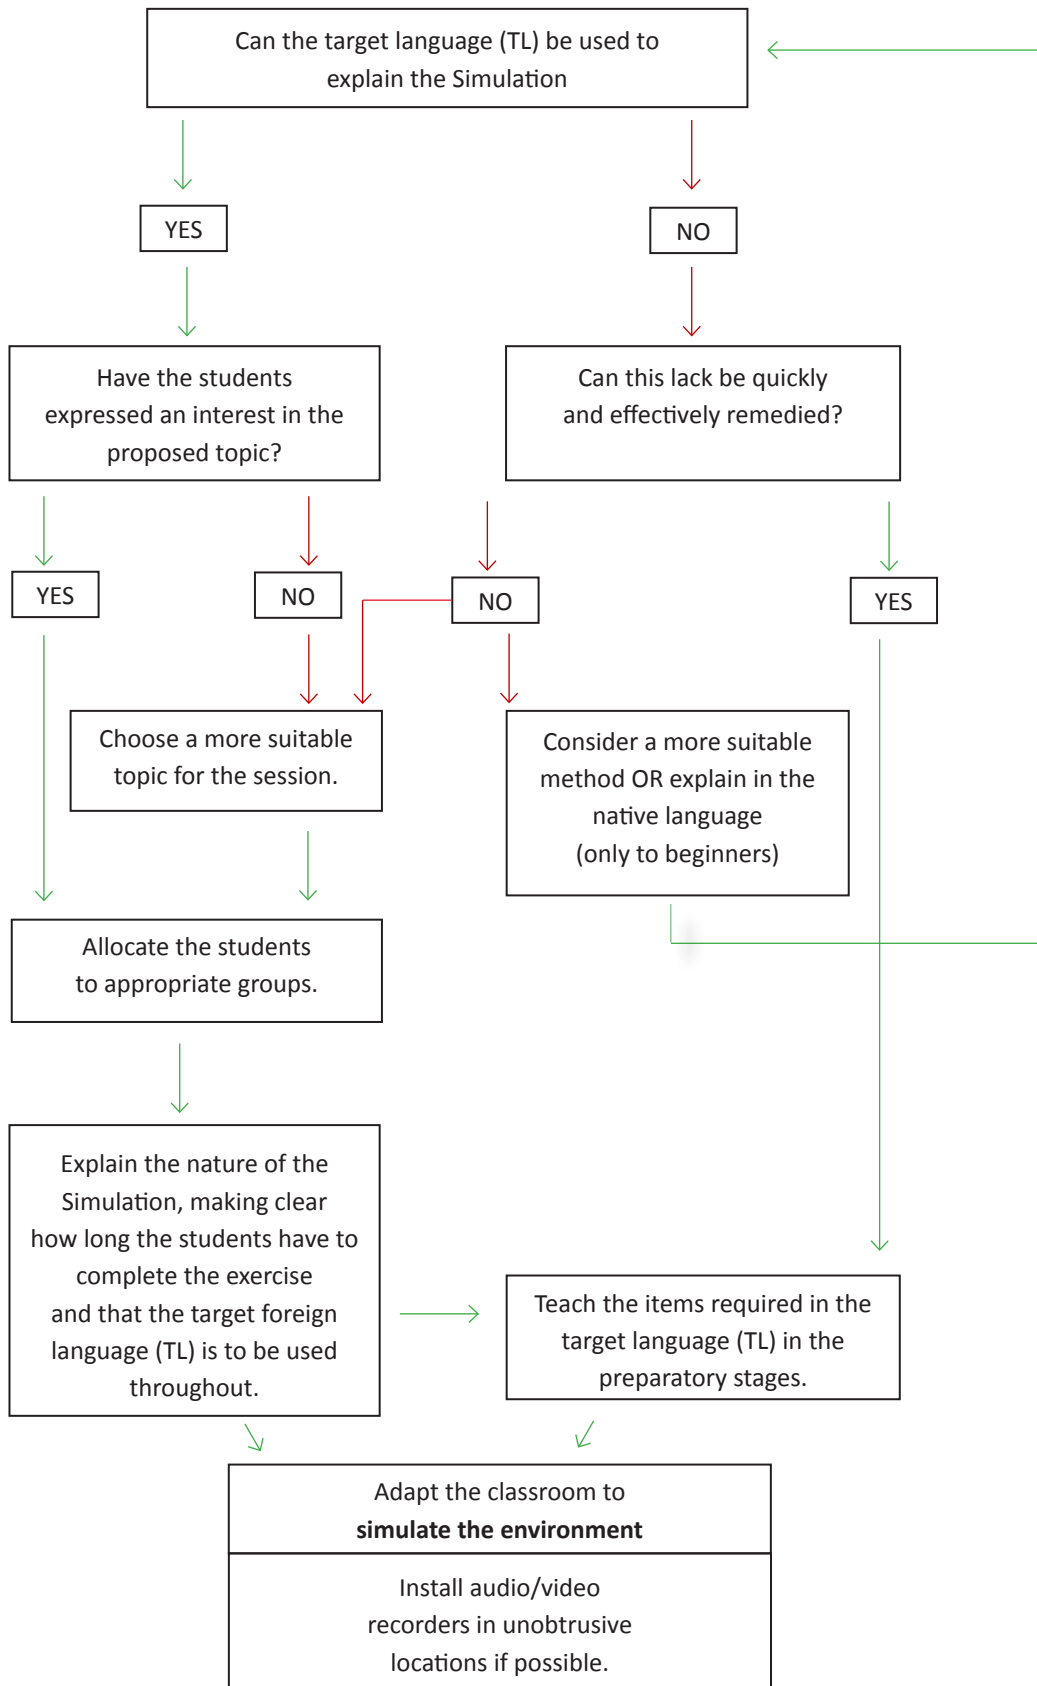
Can the target language (TL) be used to explain the Simulation

YES

NO

Have the students expressed an interest in the proposed topic?

Can this lack be quickly and effectively remedied?

YES

NO

NO

YES

Choose a more suitable topic for the session.

Consider a more suitable method OR explain in the native language (only to beginners)

Allocate the students to appropriate groups.

Explain the nature of the Simulation, making clear how long the students have to complete the exercise and that the target foreign language (TL) is to be used throughout.

Teach the items required in the target language (TL) in the preparatory stages.

Adapt the classroom to **simulate the environment**

Install audio/video recorders in unobtrusive locations if possible.